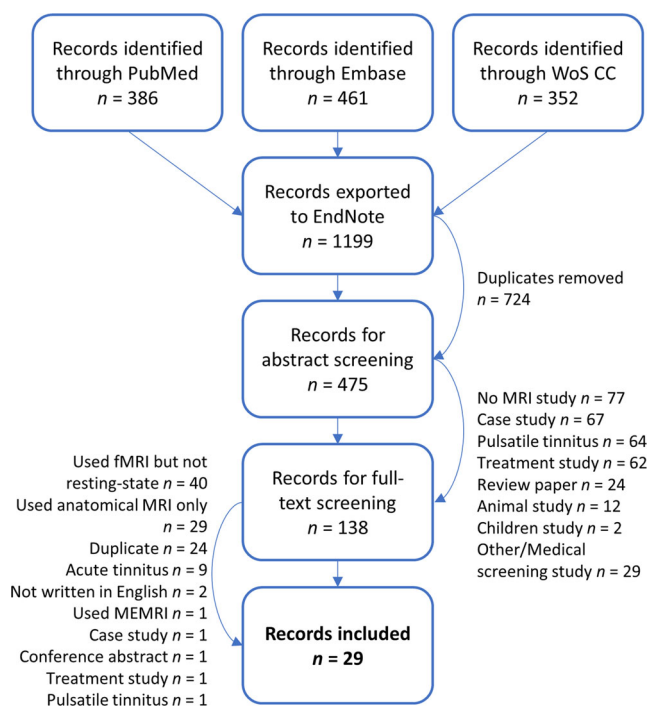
Records identified through PubMed
$n$ = 386

Records identified through Embase
$n$ = 461

Records identified through WoS CC
$n$ = 352

Records exported to EndNote
$n$ = 1199

Duplicates removed
$n$ = 724

Records for abstract screening
$n$ = 475

No MRI study $n$ = 77
Case study $n$ = 67
Pulsatile tinnitus $n$ = 64
Treatment study $n$ = 62
Review paper $n$ = 24
Animal study $n$ = 12
Children study $n$ = 2
Other/Medical screening study $n$ = 29

Records for full-text screening
$n$ = 138

Used fMRI but not resting-state $n$ = 40
Used anatomical MRI only $n$ = 29
Duplicate $n$ = 24
Acute tinnitus $n$ = 9
Not written in English $n$ = 2
Used MEMRI $n$ = 1
Case study $n$ = 1
Conference abstract $n$ = 1
Treatment study $n$ = 1
Pulsatile tinnitus $n$ = 1

**Records included**
**$n$ = 29**